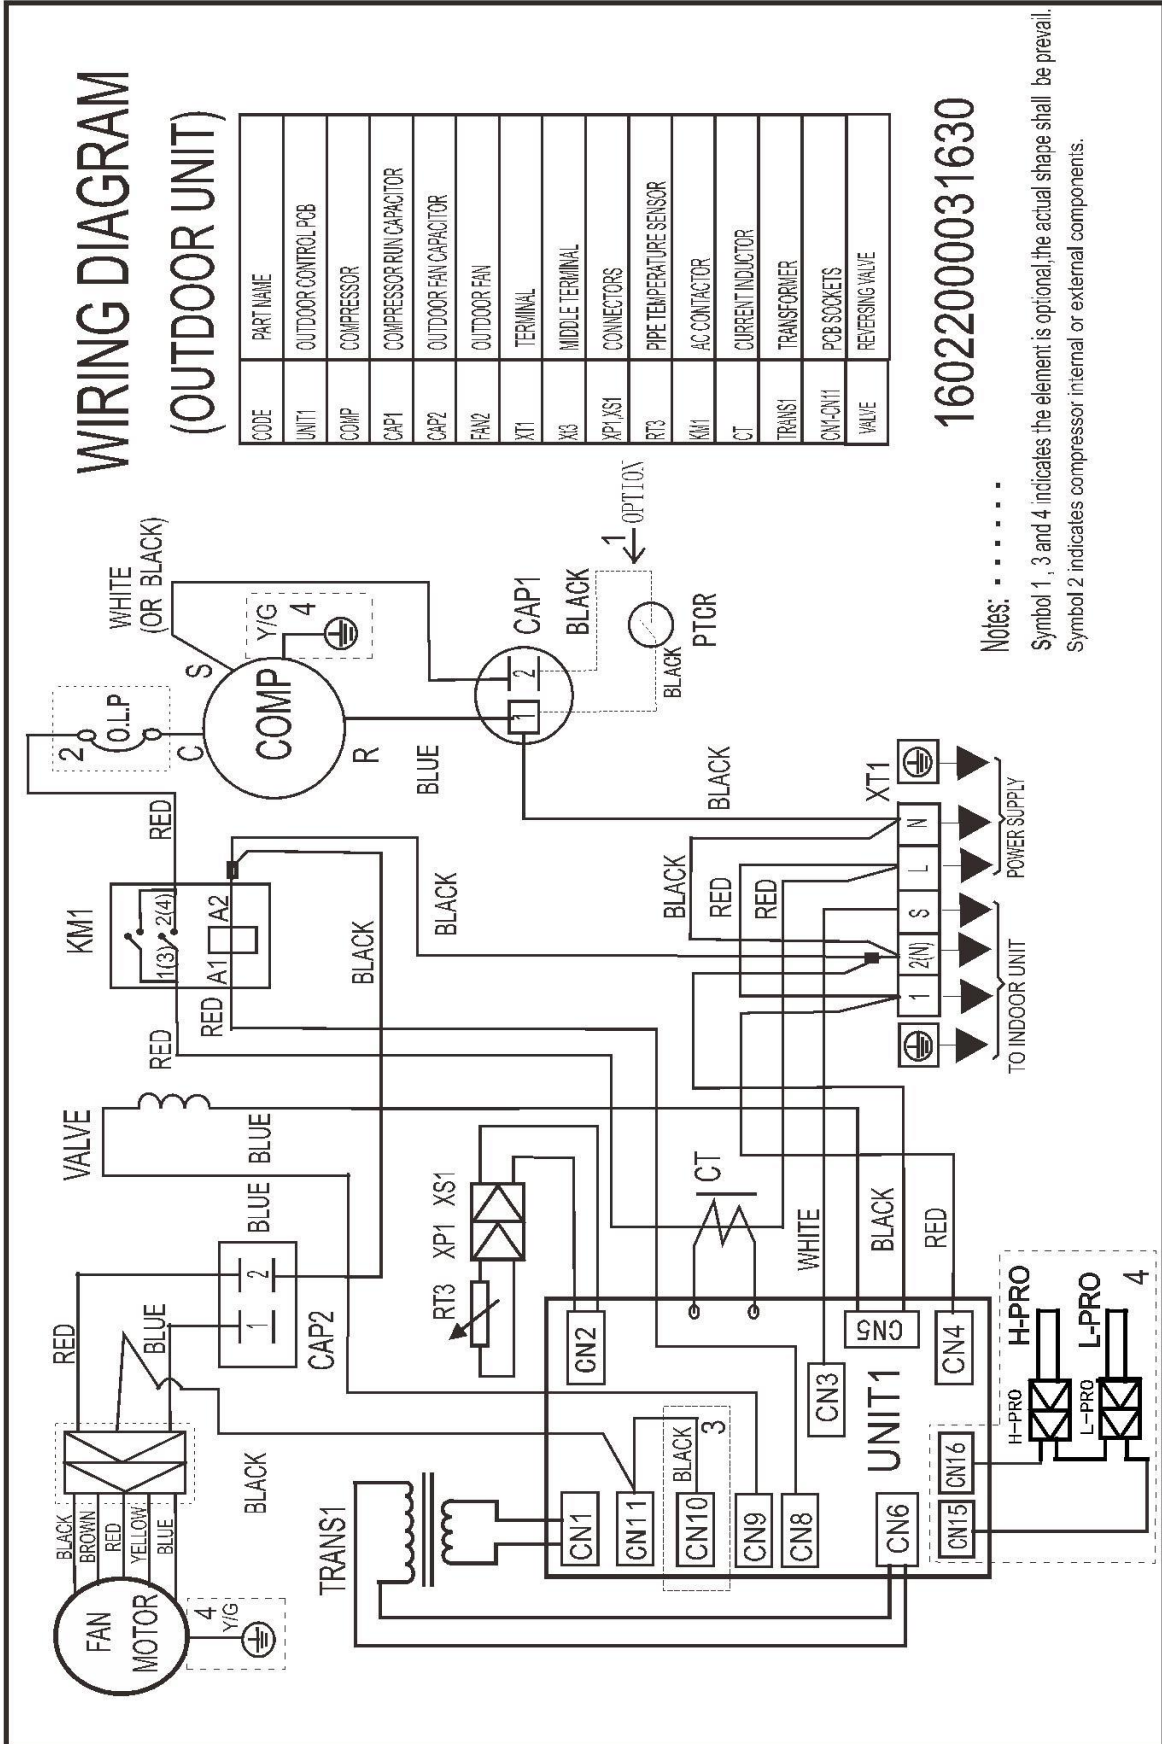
WIRING DIAGRAM
(OUTDOOR UNIT)

| CODE | PART NAME |
|---|---|
| UNIT1 | OUTDOOR CONTROL PCB |
| COMP | COMPRESSOR |
| CAP1 | COMPRESSOR RUN CAPACITOR |
| CAP2 | OUTDOOR FAN CAPACITOR |
| FAN2 | OUTDOOR FAN |
| XT1 | TERMINAL |
| Xt3 | MIDDLE TERMINAL |
| XP1,XS1 | CONNECTORS |
| RT3 | PIPE TEMPERATURE SENSOR |
| KM1 | AC CONTACTOR |
| CT | CURRENT INDUCTOR |
| TRANS1 | TRANSFORMER |
| CN1-CN11 | PCB SOCKETS |
| VALVE | REVERSING VALVE |

16022000031630

Notes:
Symbol 1 , 3 and 4 indicates the element is optional,the actual shape shall be prevail.
Symbol 2 indicates compressor internal or external components.

WHITE (OR BLACK)
S
Y/G
4
COMP
C
R
2
O.L.P
CAP1
1
2
BLACK
1 OPTION
PTCR
BLACK
BLUE
BLACK
RED
KM1
1(3)
2(4)
A1
A2
RED
RED
BLACK
BLACK
BLACK
RED
RED
XT1
N
L
S
2(N)
1
POWER SUPPLY
TO INDOOR UNIT
VALVE
BLUE
BLUE
BLUE
RED
CAP2
1
2
XP1 XS1
RT3
CT
WHITE
BLACK
RED
H-PRO
L-PRO
4
H-PRO
L-PRO
FAN MOTOR
BLACK
BROWN
RED
YELLOW
BLUE
4
Y/G
BLACK
TRANS1
UNIT1
CN1
CN11
CN10
BLACK
3
CN9
CN8
CN6
CN15
CN16
CN2
CN3
CN5
CN4